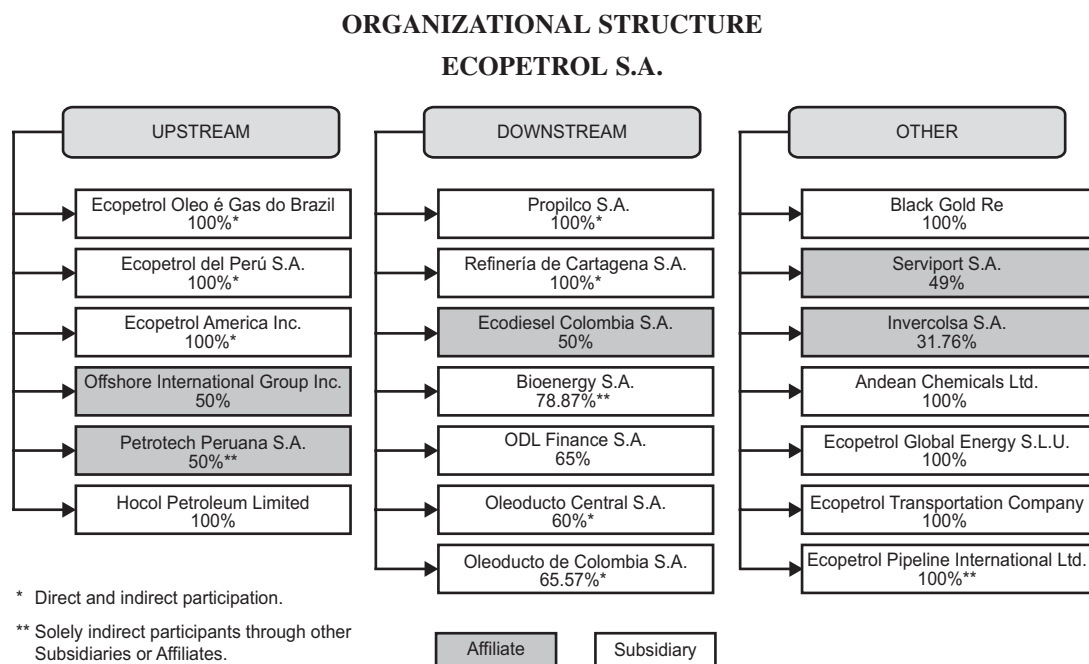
ORGANIZATIONAL STRUCTURE

ECOPETROL S.A.

UPSTREAM

Ecopetrol Oleo é Gas do Brazil
100%*

Ecopetrol del Perú S.A.
100%*

Ecopetrol America Inc.
100%*

Offshore International Group Inc.
50%

Petrotech Peruana S.A.
50%**

Hocol Petroleum Limited
100%

DOWNSTREAM

Propilco S.A.
100%*

Refinería de Cartagena S.A.
100%*

Ecodiesel Colombia S.A.
50%

Bioenergy S.A.
78.87%**

ODL Finance S.A.
65%

Oleoducto Central S.A.
60%*

Oleoducto de Colombia S.A.
65.57%*

OTHER

Black Gold Re
100%

Serviport S.A.
49%

Invercolsa S.A.
31.76%

Andean Chemicals Ltd.
100%

Ecopetrol Global Energy S.L.U.
100%

Ecopetrol Transportation Company
100%

Ecopetrol Pipeline International Ltd.
100%**

* Direct and indirect participation.

** Solely indirect participants through other Subsidiaries or Affiliates.

Affiliate

Subsidiary